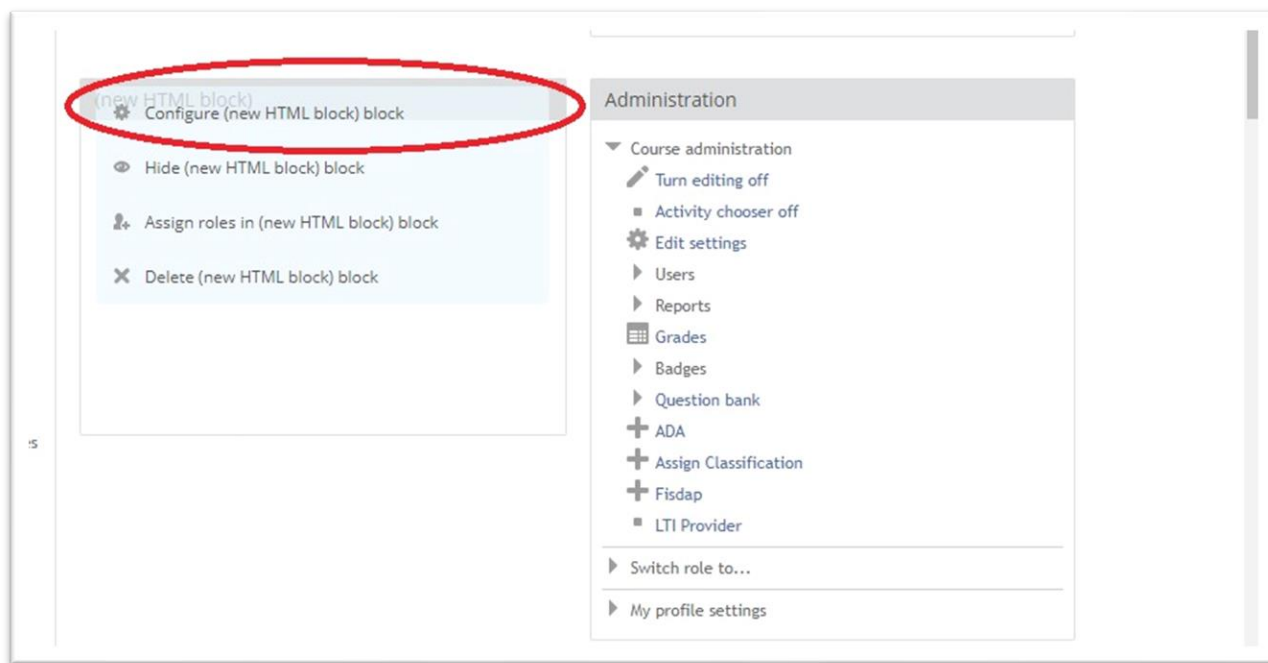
(new HTML block)
Configure (new HTML block) block
Hide (new HTML block) block
Assign roles in (new HTML block) block
Delete (new HTML block) block

s

Administration
Course administration
Turn editing off
Activity chooser off
Edit settings
Users
Reports
Grades
Badges
Question bank
ADA
Assign Classification
Fisdap
LTI Provider
Switch role to...
My profile settings